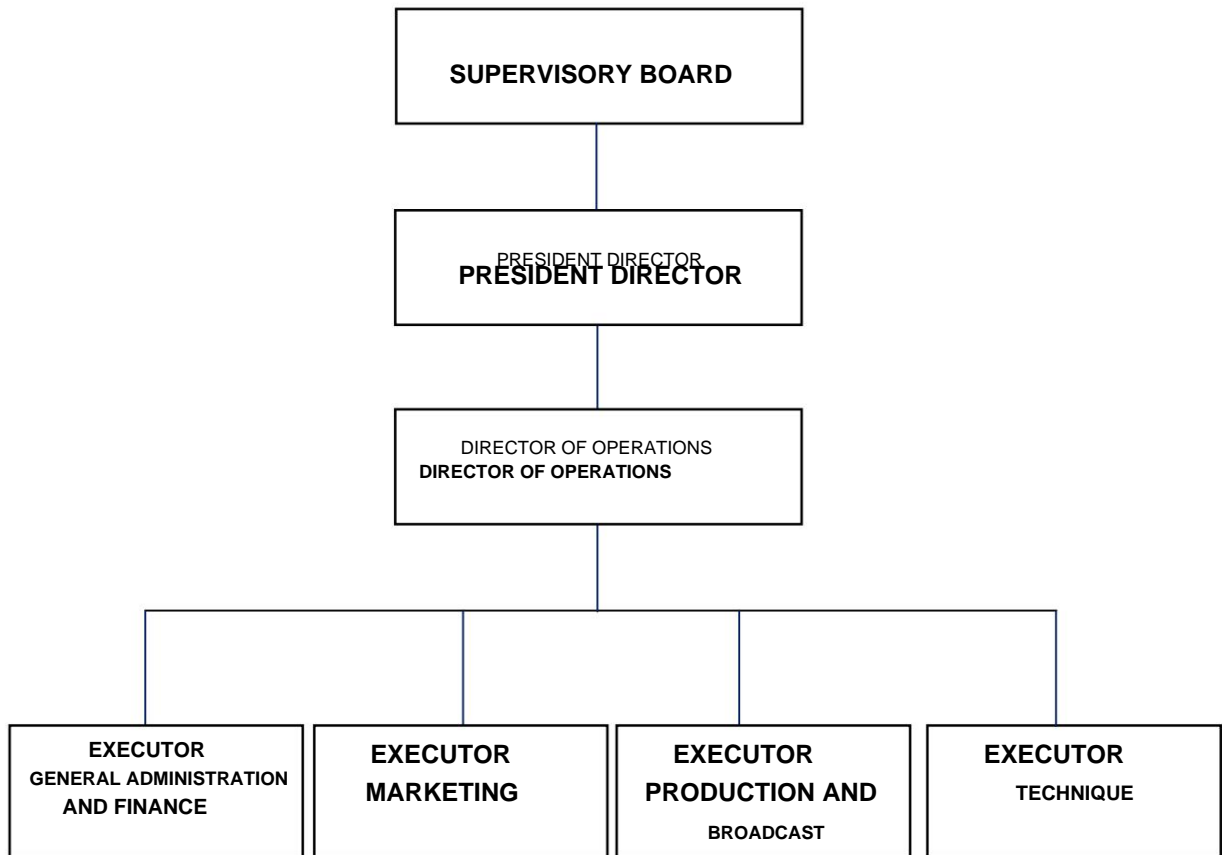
SUPERVISORY BOARD

PRESIDENT DIRECTOR
PRESIDENT DIRECTOR

DIRECTOR OF OPERATIONS
DIRECTOR OF OPERATIONS

EXECUTOR
GENERAL ADMINISTRATION AND FINANCE

EXECUTOR
MARKETING

EXECUTOR
PRODUCTION AND
BROADCAST

EXECUTOR
TECHNIQUE